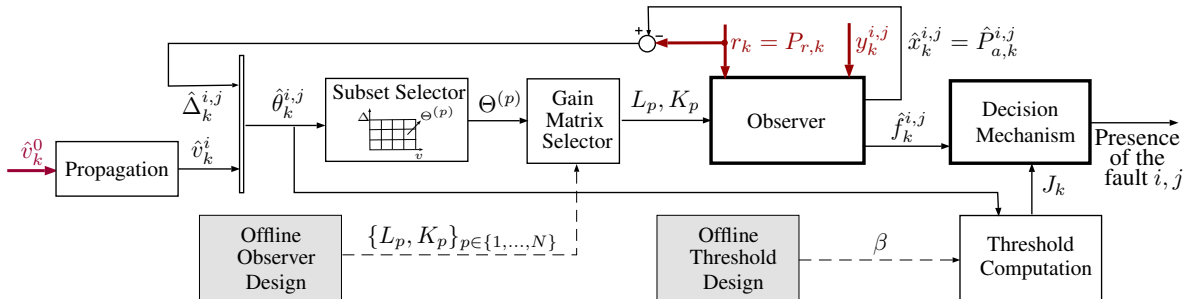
$+$ $-$

$r_k = P_{r,k}$

$y_k^{i,j}$

$\hat{x}_k^{i,j} = \hat{P}_{a,k}^{i,j}$

$\hat{\Delta}_k^{i,j}$

$\hat{\theta}_k^{i,j}$

Subset Selector

$\Delta$

$\Theta^{(p)}$

$v$

$\Theta^{(p)}$

Gain Matrix Selector

$L_p, K_p$

Observer

Decision Mechanism

$\hat{f}_k^{i,j}$

Presence of the fault $i, j$

$\hat{v}_k^0$

Propagation

$\hat{v}_k^i$

$J_k$

Offline Observer Design

$\{L_p, K_p\}_{p\in\{1,\ldots,N\}}$

Offline Threshold Design

$\beta$

Threshold Computation